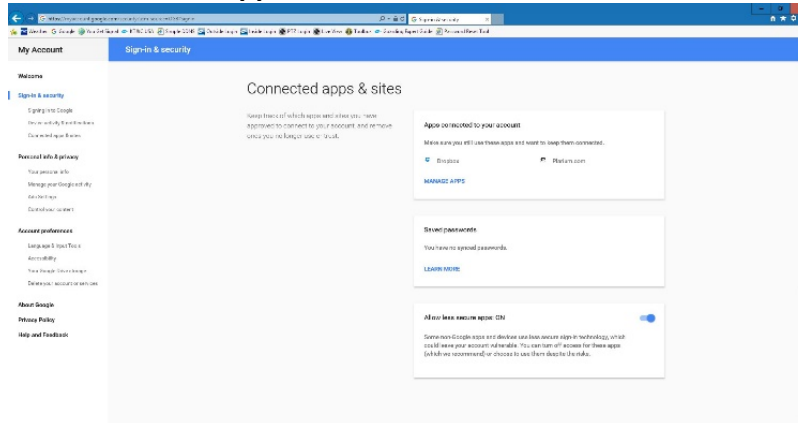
My Account

Sign-in & security

Welcome

Sign-in & security

Signing in to Google

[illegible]

Connected apps & sites

Personal info & privacy

Your personal info

Manage your Google activity

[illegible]

Control your content

Account preferences

Language & Input Tools

Accessibility

Your Google Drive storage

Delete your account or services

About Google

Privacy Policy

Help and Feedback

Connected apps & sites

Keep track of which apps and sites you have approved to connect to your account and remove ones you no longer use or trust.

Apps connected to your account

Make sure you still use these apps and want to keep them connected.

Dropbox

Medium.com

MANAGE APPS

Saved passwords

You have no saved passwords.

LEARN MORE

Allow less secure apps: ON

Some non-Google apps and devices use less secure sign-in technology, which could leave your account vulnerable. You can turn off access for these apps (which we recommend) or choose to use them despite the risks.